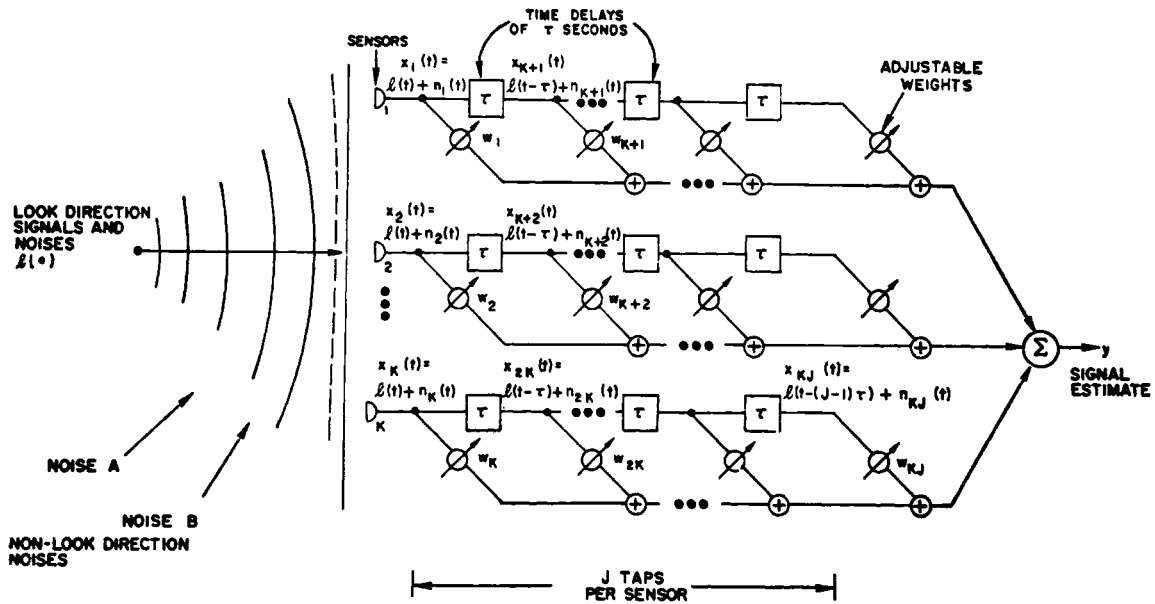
TIME DELAYS OF $\tau$ SECONDS

SENSORS

$x_1(t) = \ell(t) + n_1(t)$

$x_{K+1}(t)$ $\ell(t-\tau) + n_{K+1}(t)$

ADJUSTABLE WEIGHTS

1

$\tau$ $\tau$ $\tau$

$w_1$ $w_{K+1}$

LOOK DIRECTION SIGNALS AND NOISES $\ell(\cdot)$

$x_2(t) = \ell(t) + n_2(t)$

$x_{K+2}(t)$ $\ell(t-\tau) + n_{K+2}(t)$

2

$\tau$ $\tau$ $\tau$

$w_2$ $w_{K+2}$

$\Sigma$ y

SIGNAL ESTIMATE

$x_K(t) = \ell(t) + n_K(t)$

$x_{2K}(t) = \ell(t-\tau) + n_{2K}(t)$

$x_{KJ}(t) = \ell(t-(J-1)\tau) + n_{KJ}(t)$

K

$\tau$ $\tau$ $\tau$

$w_K$ $w_{2K}$ $w_{KJ}$

NOISE A

NOISE B

NON-LOOK DIRECTION NOISES

J TAPS PER SENSOR